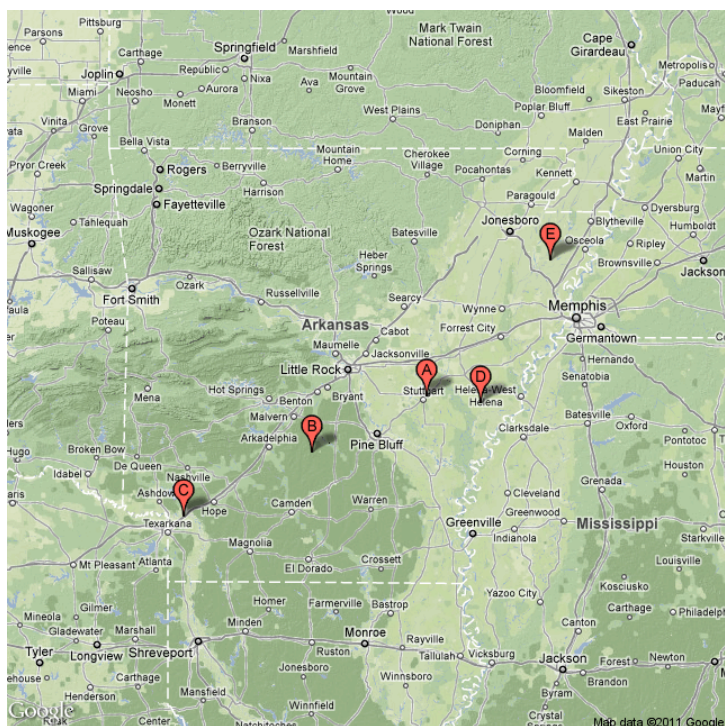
Pittsburg
Parsons
Carthage
Springfield
Marshfield
Mark Twain National Forest
Cape Girardeau
Joplin
Republic
Nixa
Ava
Mountain Grove
Metropolis
Paducah
Miami
Neosho
Aurora
Monett
West Plains
Bloomfield
Sikeston
Poplar Bluff
Vinita
Grove
Branson
Doniphan
East Prairie
Malden
Bella Vista
Pryor Creek
Rogers
Berryville
Mountain Home
Cherokee Village
Corning
Union City
Springdale
Harrison
Pocahontas
Kennett
Martin
Fayetteville
Paragould
Dyersburg
Wagoner
Tahlequah
Ozark National Forest
Jonesboro
Blytheville
Muskogee
Batesville
Osceola
Humboldt
Ripley
Heber Springs
Brownsville
Jackson
Sallisaw
Ozark
Russellville
Searcy
Fort Smith
Wynne
Memphis
Poteau
Arkansas
Cabot
Forrest City
Germantown
Maumelle
Jacksonville
Hernando
Little Rock
Senatobia
Hot Springs
Benton
Stuttgart
Helena-West Helena
Mena
Malvern
Bryant
Batesville
Oxford
Arkadelphia
Pine Bluff
Clarksdale
Pontotoc
Broken Bow
Hugo
De Queen
Houston
Idabel
Nashville
Grenada
Ashdown
Hope
Camden
Warren
Cleveland
Texarkana
Greenwood
Mississippi
Greenville
Indianola
Magnolia
Starkville
Mt Pleasant
Atlanta
El Dorado
Crossett
Homer
Farmerville
Bastrop
Yazoo City
Kosciusko
Mineola
Gilmer
Carthage
Philadelphia
Gladewater
Marshall
Minden
Monroe
Rayville
Canton
Tyler
Longview
Shreveport
Ruston
Tallulah
Vicksburg
Jackson
Forest
Newton
Carthage
Jonesboro
Winnsboro
Brandon
Henderson
Mansfield
Winnfield
Byram
Crystal
Center
A
B
C
D
E
Google
Map data ©2011 Google